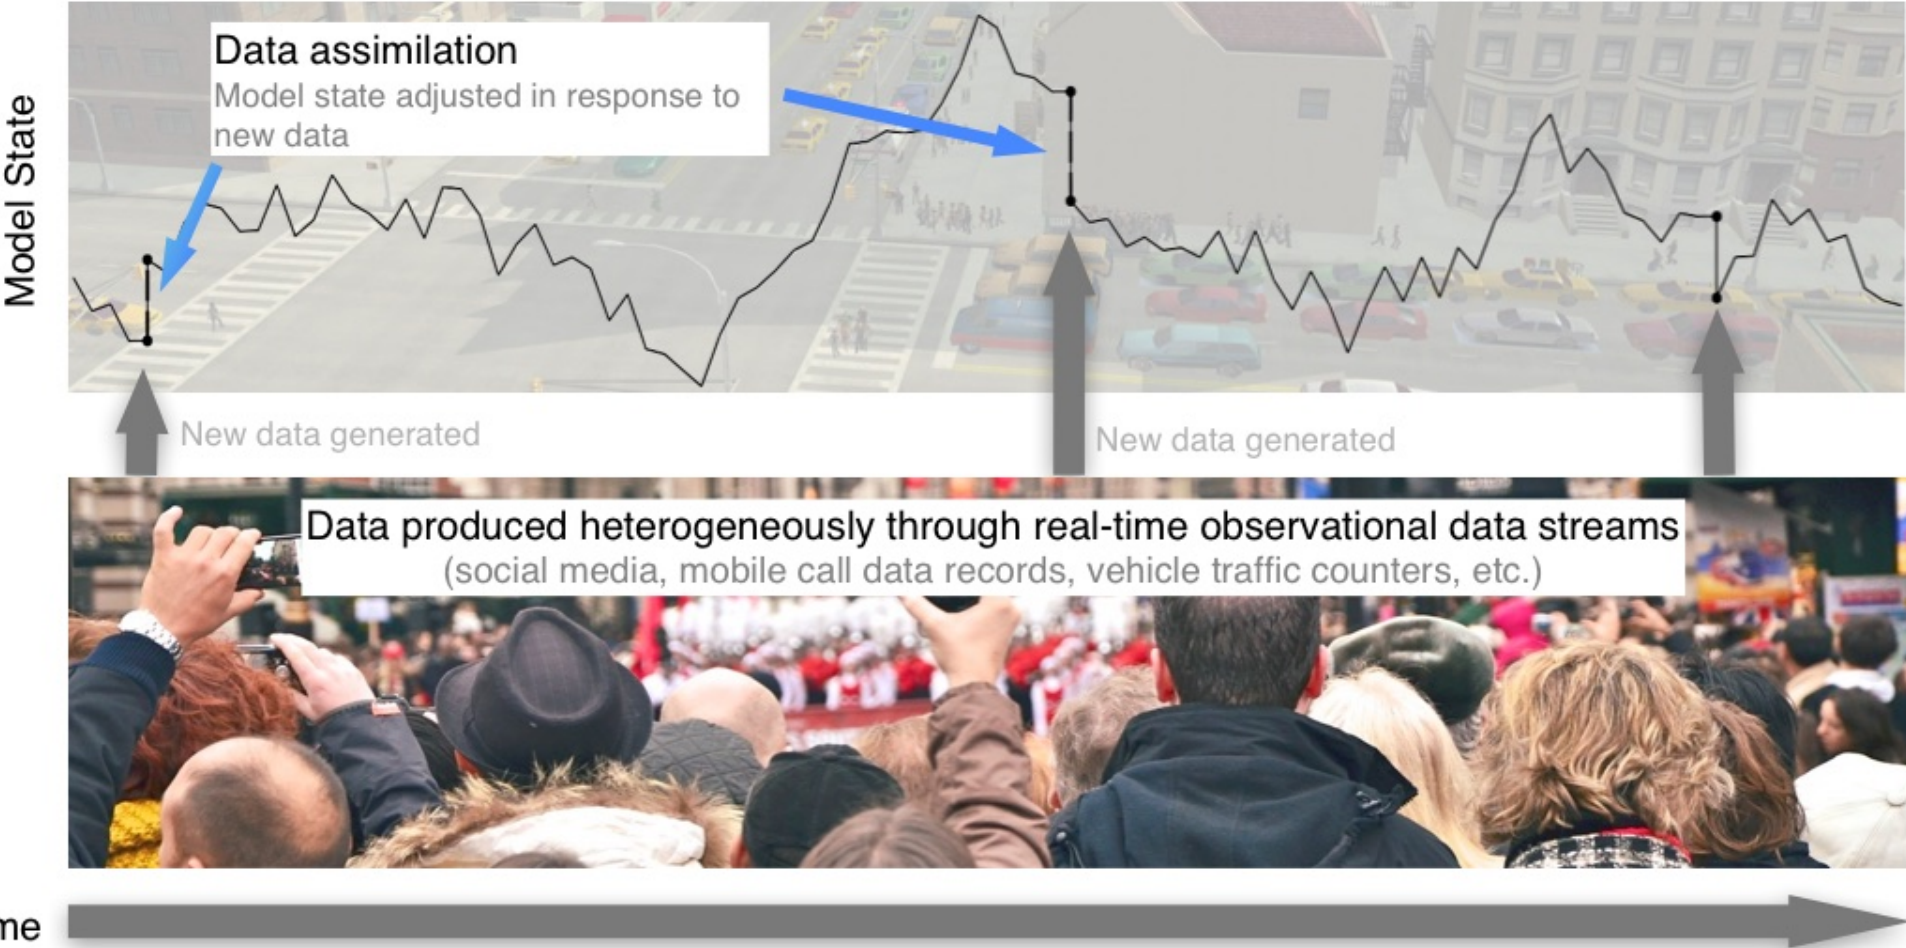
Model State

Data assimilation
Model state adjusted in response to new data

New data generated

New data generated

Data produced heterogeneously through real-time observational data streams
(social media, mobile call data records, vehicle traffic counters, etc.)

me